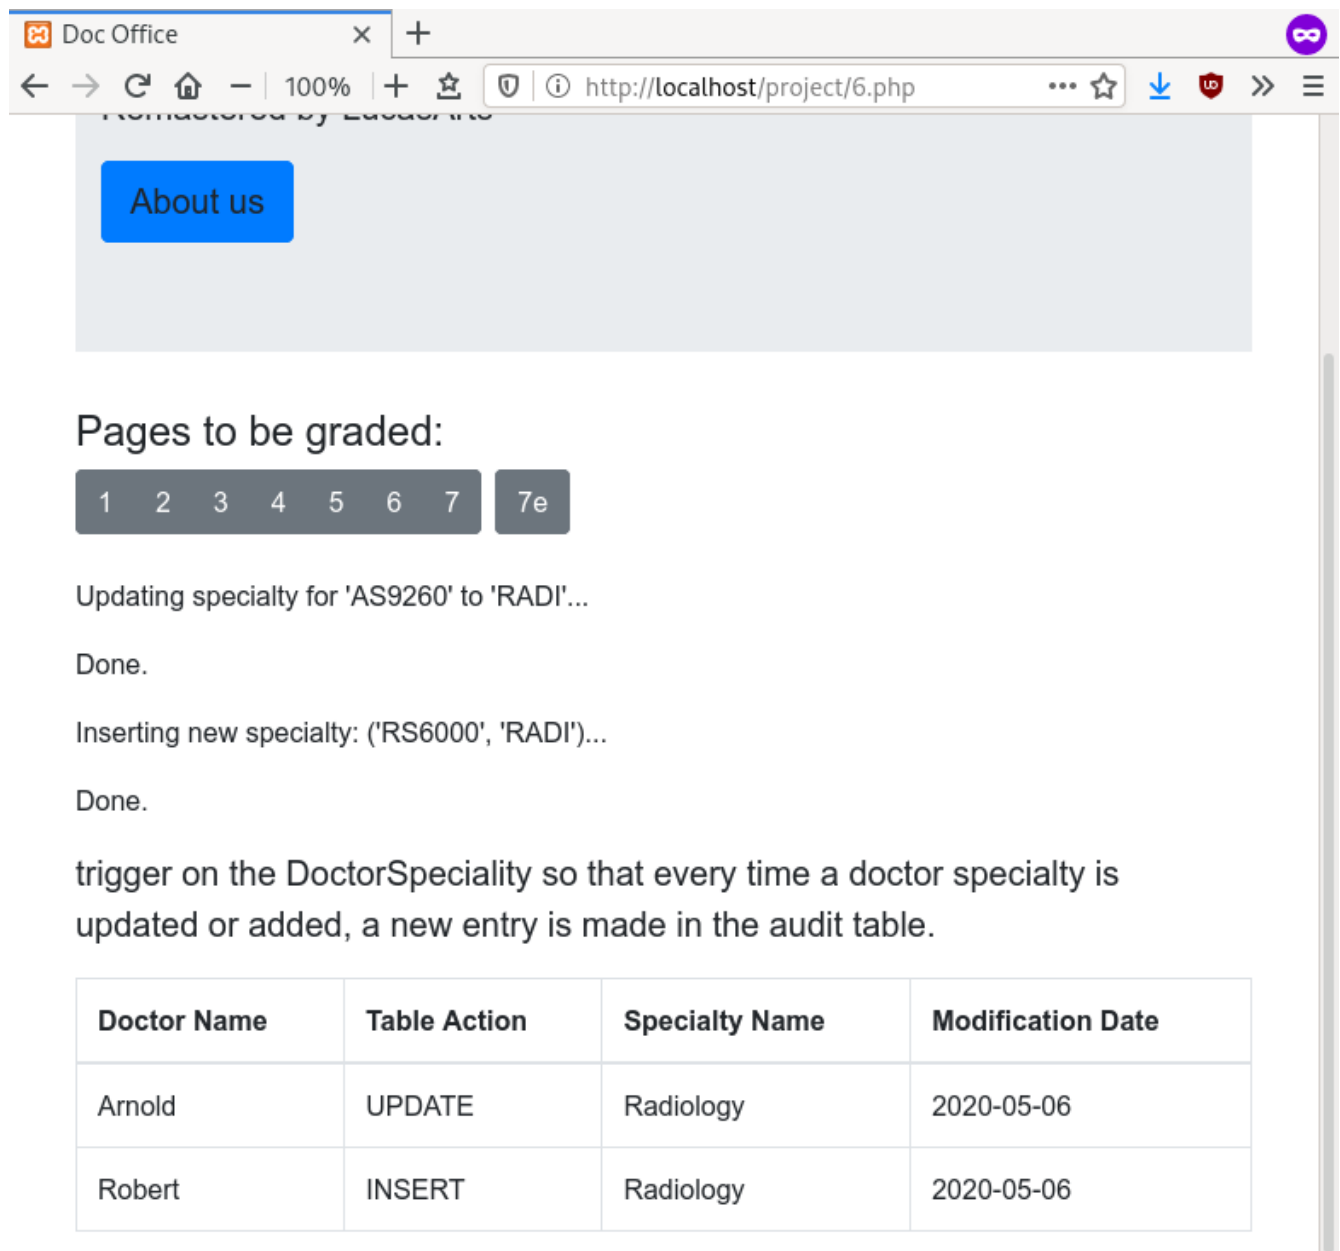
Doc Office

100%

http://localhost/project/6.php

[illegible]

About us

Pages to be graded:

1 2 3 4 5 6 7 7e

Updating specialty for 'AS9260' to 'RADI'...

Done.

Inserting new specialty: ('RS6000', 'RADI')...

Done.

trigger on the DoctorSpeciality so that every time a doctor specialty is updated or added, a new entry is made in the audit table.

| Doctor Name | Table Action | Specialty Name | Modification Date |
|---|---|---|---|
| Arnold | UPDATE | Radiology | 2020-05-06 |
| Robert | INSERT | Radiology | 2020-05-06 |